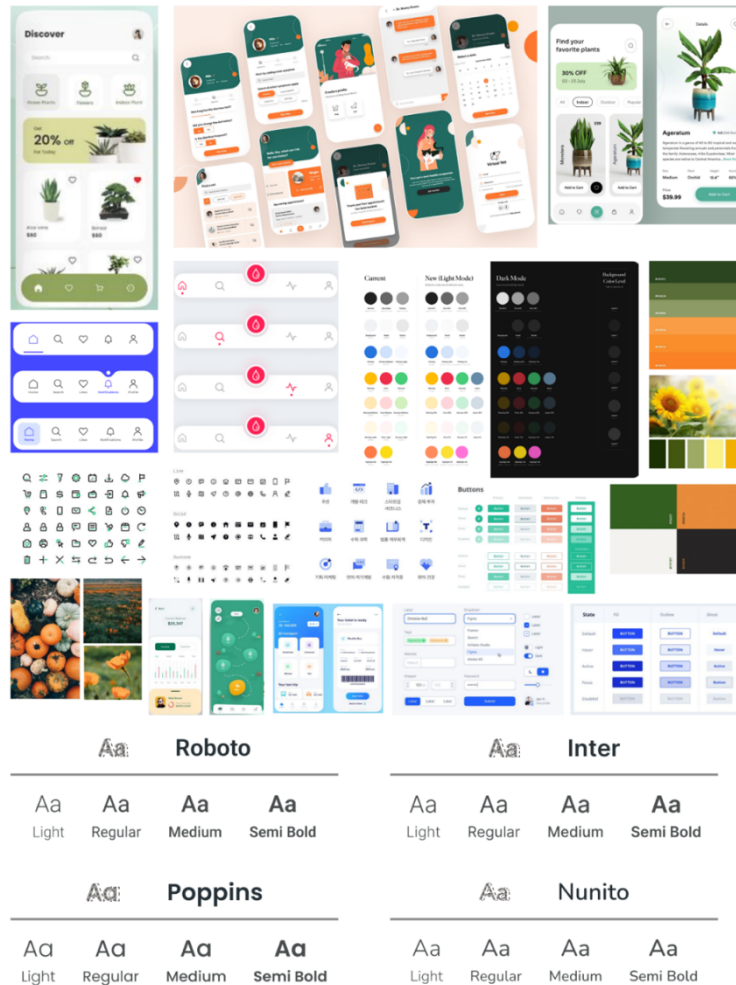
Discover

Search

House Plants

Flowers

Indoor Plant

Get 20% Off For Today

Aloe vera $60

Bonsai $80

Find your favorite plants

30% OFF

All

Indoor

Outdoor

Popular

Monstera

Add to Cart

Ageratum

Price $39.99

Add to Cart

Home

Search

Likes

Notifications

Profile

Current

New (Light Mode)

Dark Mode

Background Color Level

Buttons

State

Default

Hover

Active

Focus

Disabled

BUTTON

Button

Aa Roboto

Aa Light

Aa Regular

Aa Medium

Aa Semi Bold

Aa Inter

Aa Light

Aa Regular

Aa Medium

Aa Semi Bold

Aa Poppins

Aa Light

Aa Regular

Aa Medium

Aa Semi Bold

Aa Nunito

Aa Light

Aa Regular

Aa Medium

Aa Semi Bold